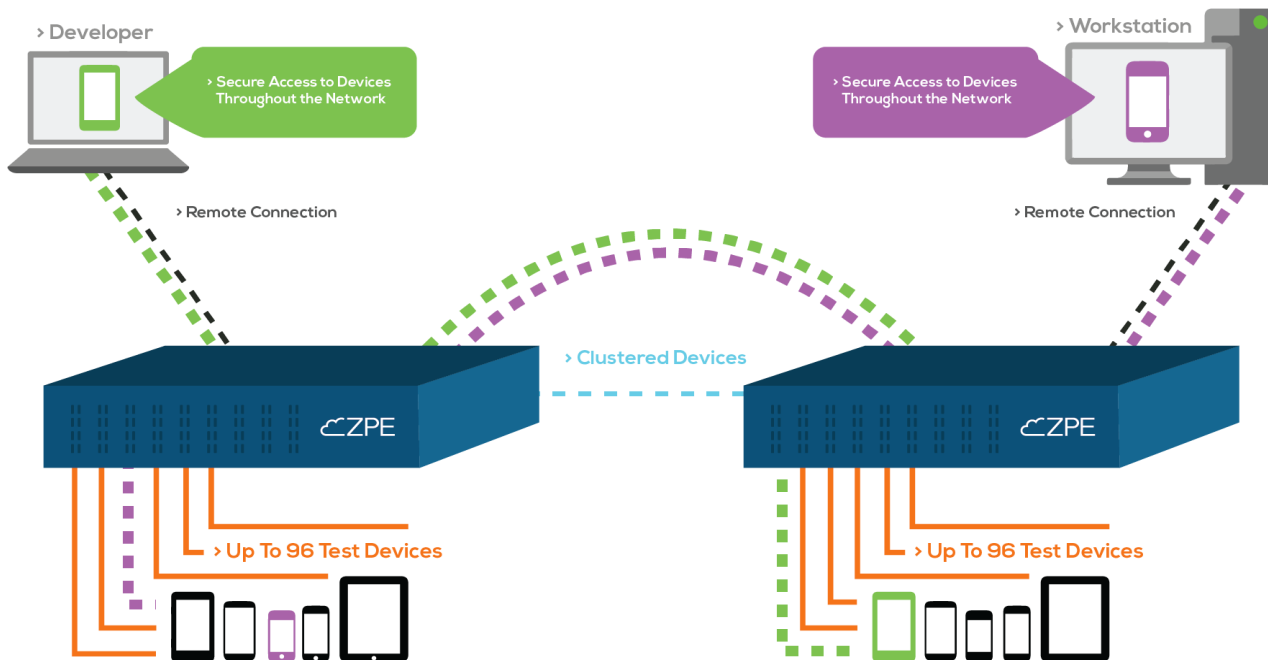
› Developer

› Secure Access to Devices Throughout the Network

› Remote Connection

› Workstation

› Secure Access to Devices Throughout the Network

› Remote Connection

› Clustered Devices

ZPE

ZPE

› Up To 96 Test Devices

› Up To 96 Test Devices